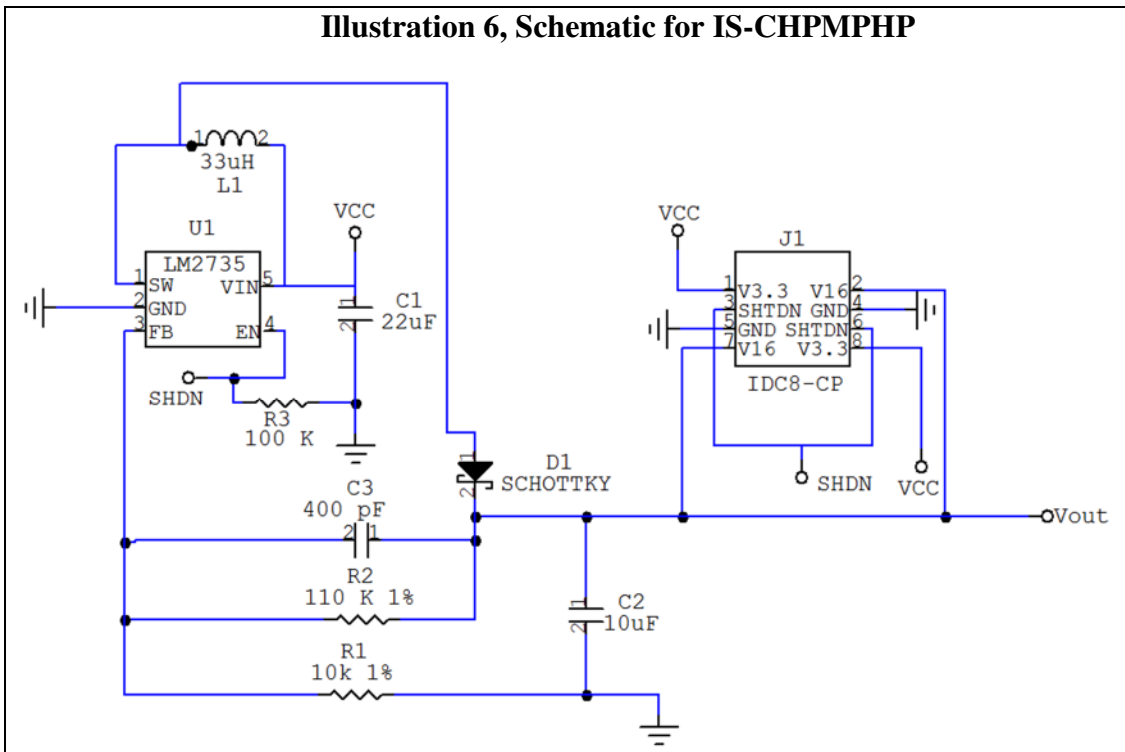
Illustration 6, Schematic for IS-CHPMPHP

1 2
33uH
L1

U1
LM2735
1 SW
2 GND
3 FB
VIN 5
EN 4

VCC
C1
22uF
1
2

SHDN
R3
100 K

D1
SCHOTTKY
1
2

C3
400 pF
2 1

R2
110 K 1%

R1
10k 1%

C2
10uF
1
2

VCC
J1
1 V3.3
3 SHTDN
5 GND
7 V16
V16 2
GND 4
SHTDN 6
V3.3 8
IDC8-CP

SHDN
VCC
Vout